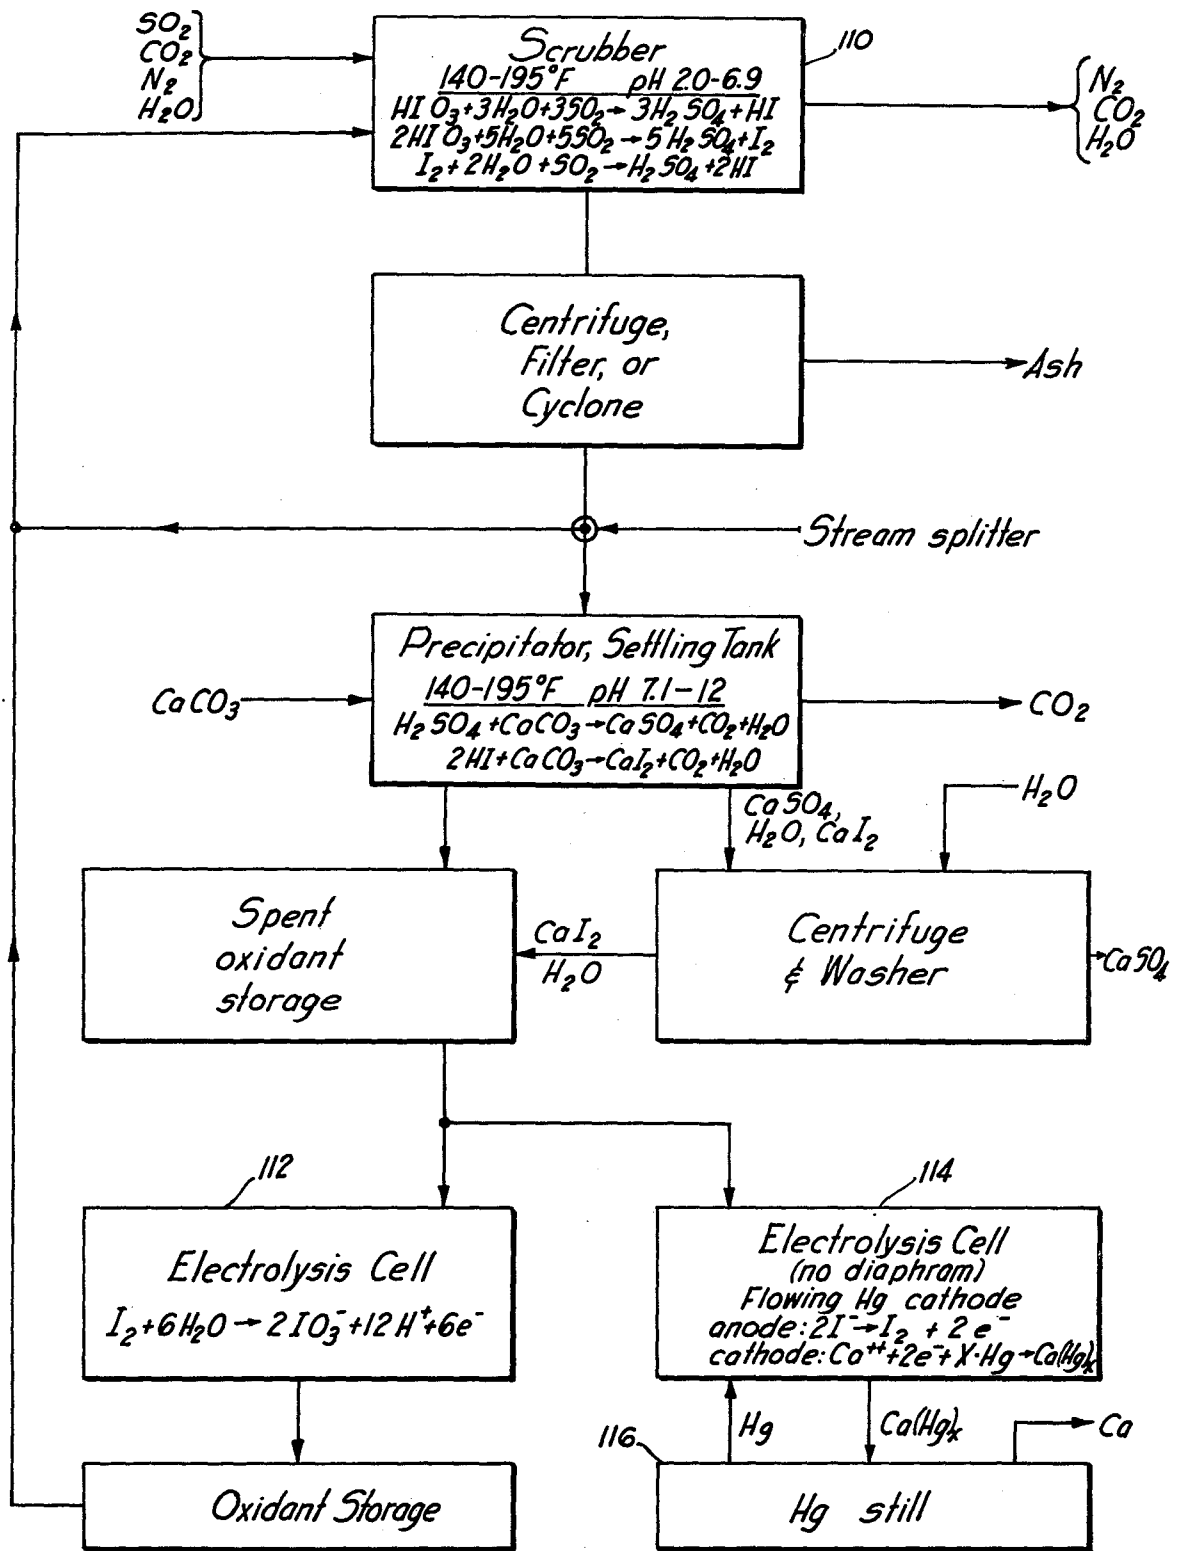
$SO_2$
$CO_2$
$N_2$
$H_2O$

Scrubber
140-195°F pH 2.0-6.9
$HIO_3+3H_2O+3SO_2 \rightarrow 3H_2SO_4+HI$
$2HIO_3+5H_2O+5SO_2 \rightarrow 5H_2SO_4+I_2$
$I_2+2H_2O+SO_2 \rightarrow H_2SO_4+2HI$

110

$N_2$
$CO_2$
$H_2O$

Centrifuge, Filter, or Cyclone

Ash

Stream splitter

$CaCO_3$

Precipitator, Settling Tank
140-195°F pH 7.1-12
$H_2SO_4+CaCO_3 \rightarrow CaSO_4+CO_2+H_2O$
$2HI+CaCO_3 \rightarrow CaI_2+CO_2+H_2O$

$CO_2$

$CaSO_4$, $H_2O$, $CaI_2$

$H_2O$

Spent oxidant storage

$CaI_2$
$H_2O$

Centrifuge & Washer

$CaSO_4$

112

Electrolysis Cell
$I_2+6H_2O \rightarrow 2IO_3^-+12H^++6e^-$

114

Electrolysis Cell
(no diaphram)
Flowing Hg cathode
anode: $2I^- \rightarrow I_2+2e^-$
cathode: $Ca^{++}+2e^-+X \cdot Hg \rightarrow Ca(Hg)_x$

Hg

$Ca(Hg)_x$

Ca

116

Oxidant Storage

Hg still